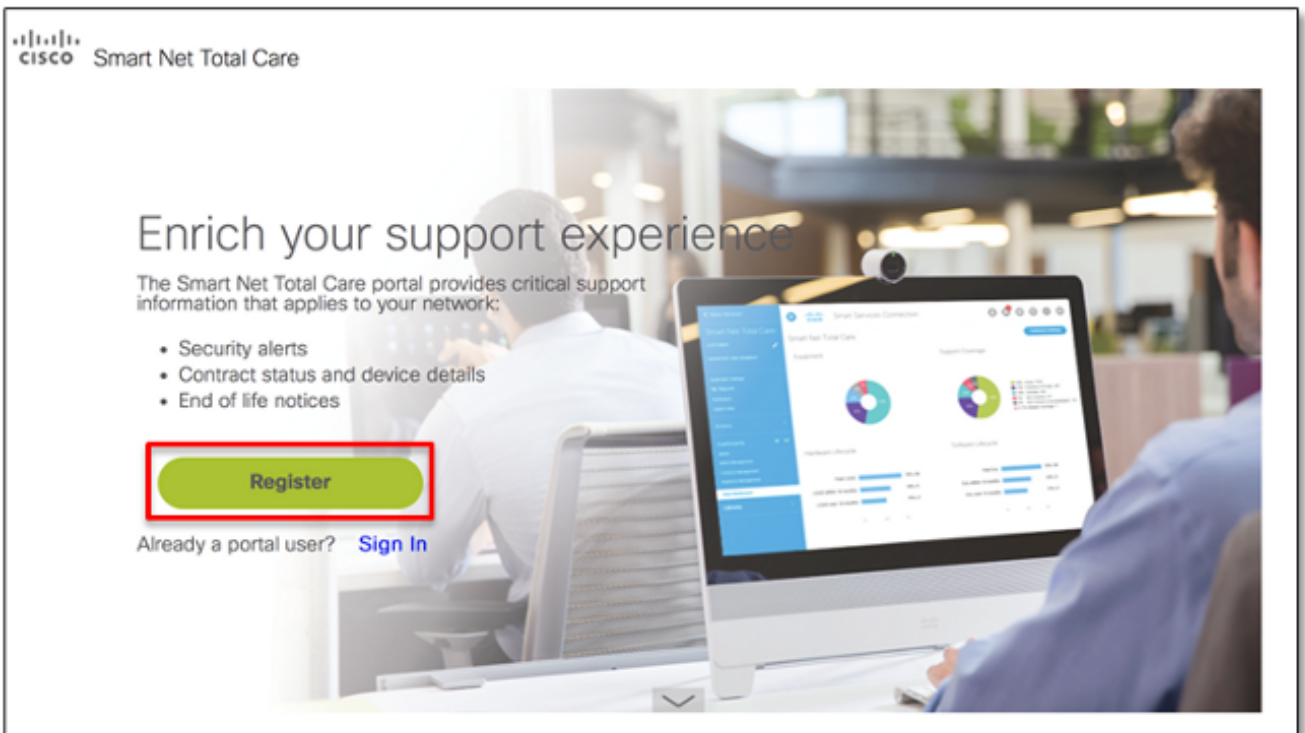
cisco Smart Net Total Care

Enrich your support experience

The Smart Net Total Care portal provides critical support information that applies to your network:

• Security alerts
• Contract status and device details
• End of life notices

Register

Already a portal user? Sign In

Smart Net Total Care

Smart Services Connection

Smart Net Total Care

Equipment

Support Coverage

Hardware Lifecycle

Software Lifecycle

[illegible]